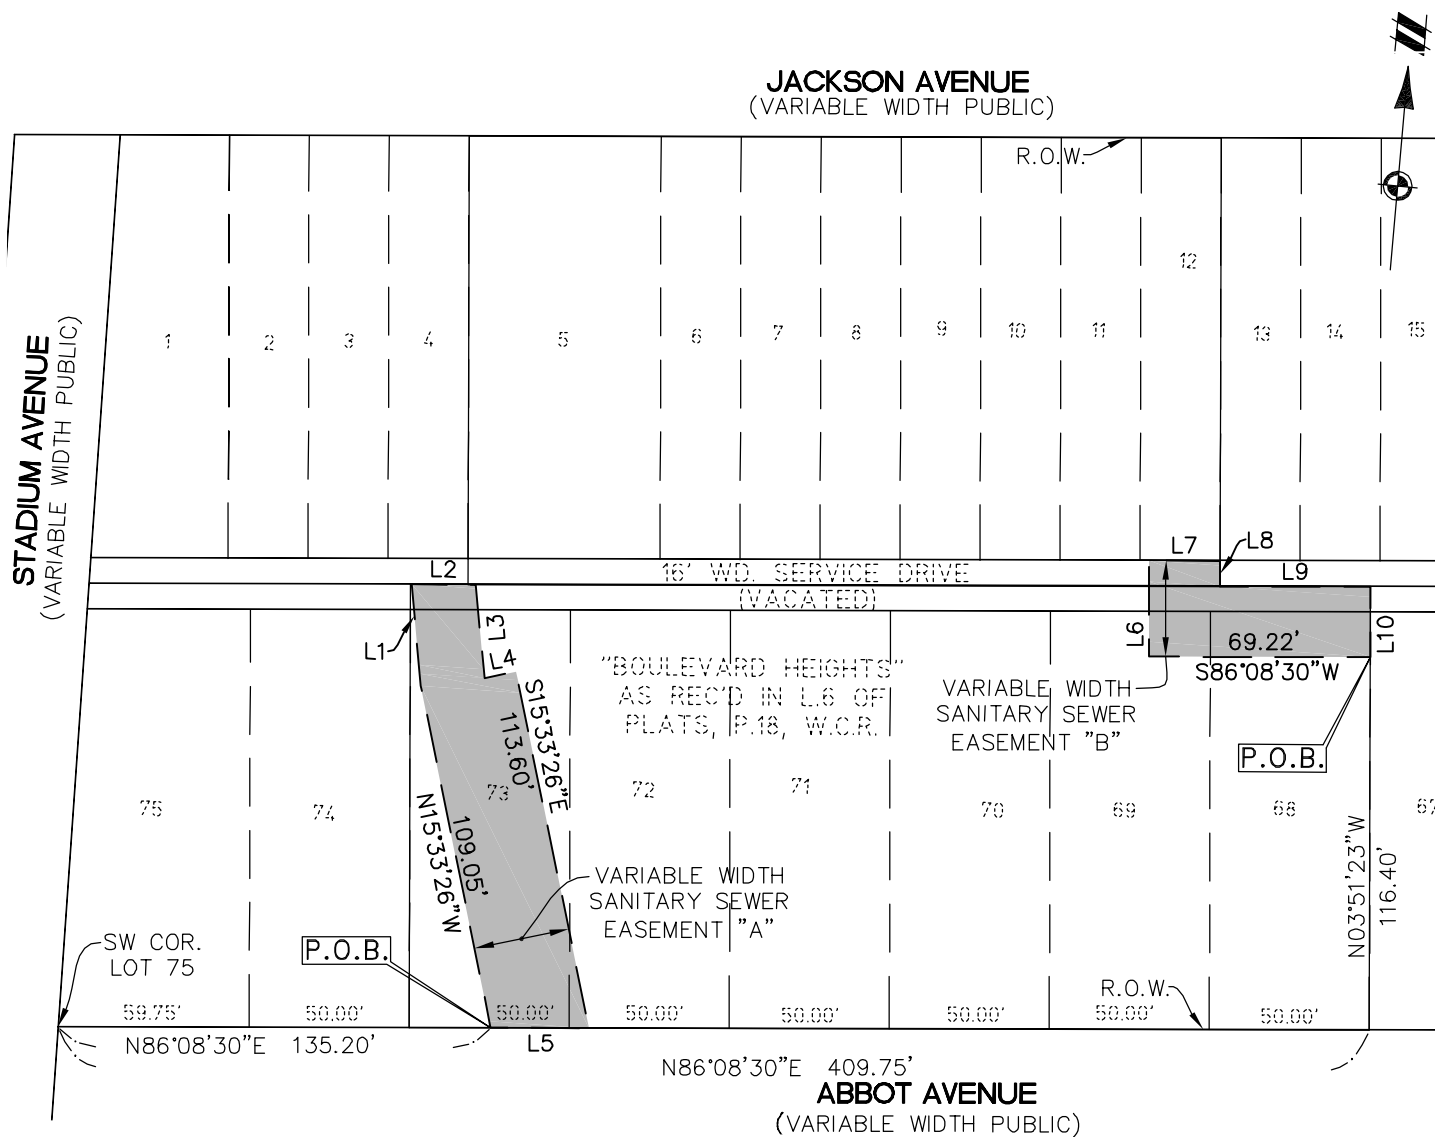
JACKSON AVENUE
(VARIABLE WIDTH PUBLIC)

N

R.O.W.

STADIUM AVENUE
(VARIABLE WIDTH PUBLIC)

1 2 3 4 5 6 7 8 9 10 11 12 13 14 15

L7 L8
L2 L9
16' WD. SERVICE DRIVE
(VACATED)
L1 L3 L4 L6 L10
69.22'
S86°08'30"W

"BOULEVARD HEIGHTS"
AS REC'D IN L.6 OF
PLATS, P.18, W.C.R.

VARIABLE WIDTH
SANITARY SEWER
EASEMENT "B"

P.O.B.

S15°33'26"E
113.60'
N15°33'26"W
109.05'

75 74 73 72 71 70 69 68 67

N03°51'23"W
116.40'

VARIABLE WIDTH
SANITARY SEWER
EASEMENT "A"

SW COR.
LOT 75

P.O.B.

R.O.W.

59.75' 50.00' 50.00' 50.00' 50.00' 50.00' 50.00' 50.00'

N86°08'30"E 135.20'
L5
N86°08'30"E 409.75'
ABBOT AVENUE
(VARIABLE WIDTH PUBLIC)